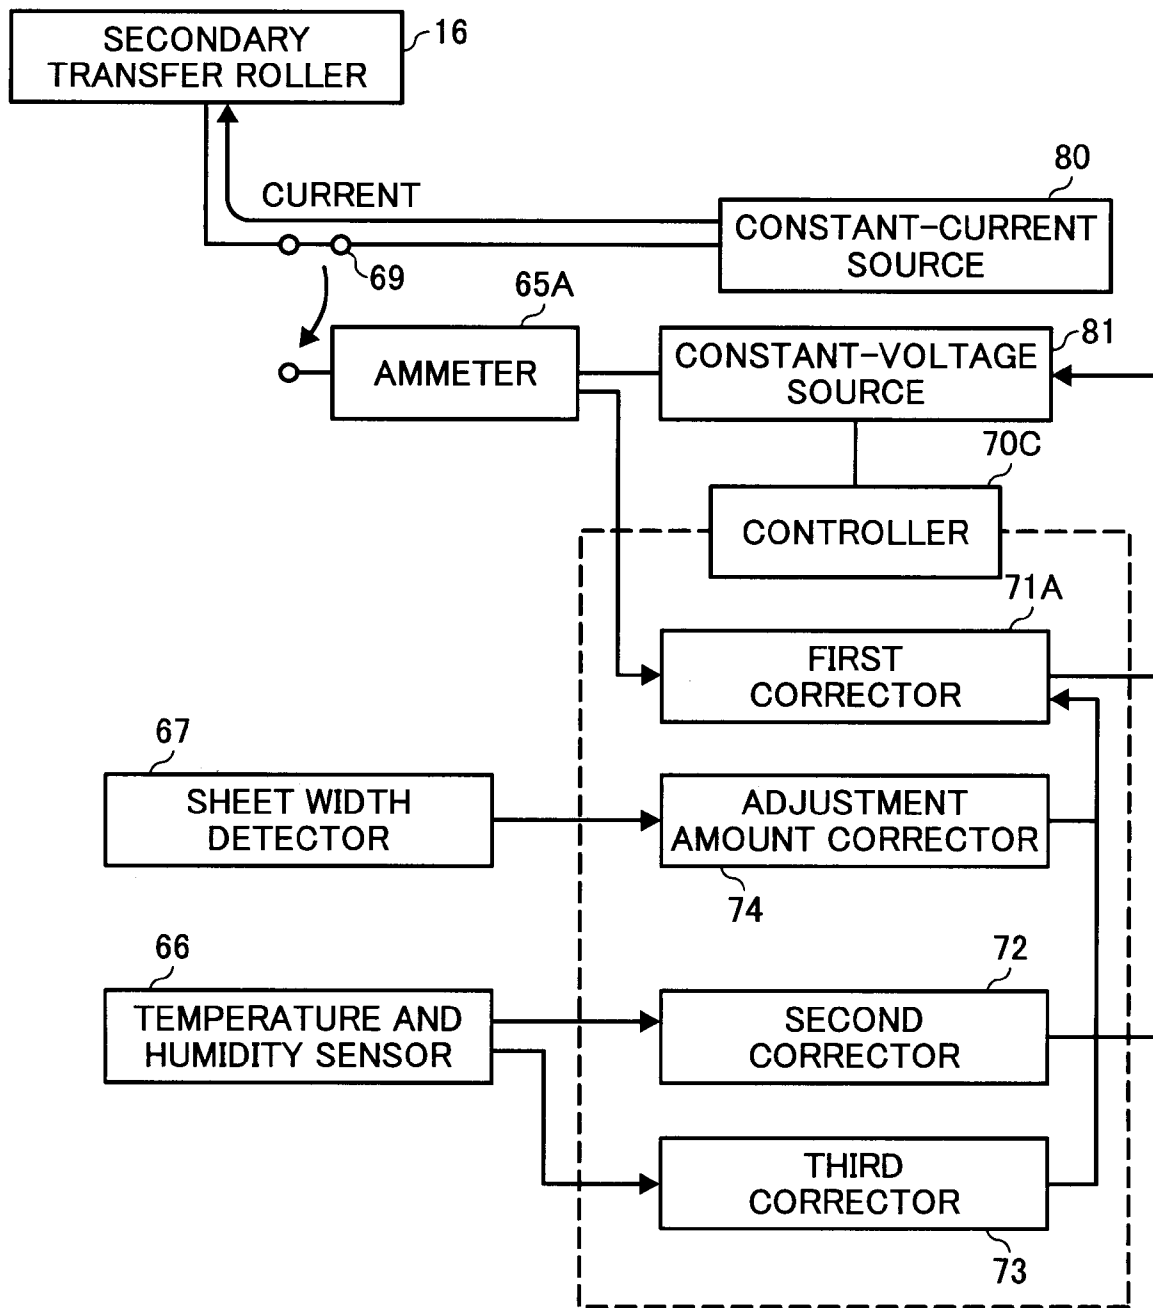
SECONDARY TRANSFER ROLLER
16

CURRENT

80
CONSTANT-CURRENT SOURCE

69

65A
AMMETER

CONSTANT-VOLTAGE SOURCE
81

70C
CONTROLLER

71A
FIRST CORRECTOR

67
SHEET WIDTH DETECTOR

ADJUSTMENT AMOUNT CORRECTOR
74

66
TEMPERATURE AND HUMIDITY SENSOR

72
SECOND CORRECTOR

THIRD CORRECTOR
73